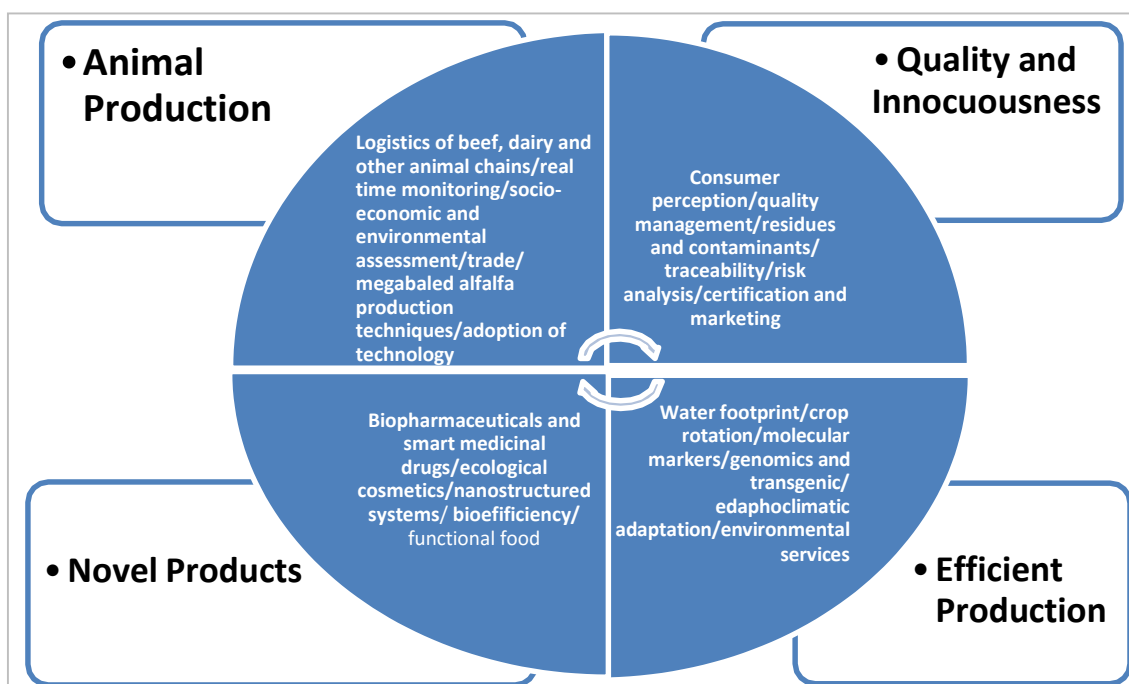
• Animal Production

• Quality and Innocuousness

Logistics of beef, dairy and other animal chains/real time monitoring/socio-economic and environmental assessment/trade/ megabaled alfalfa production techniques/adoption of technology

Consumer perception/quality management/residues and contaminants/ traceability/risk analysis/certification and marketing

Biopharmaceuticals and smart medicinal drugs/ecological cosmetics/nanostructured systems/ bioefficiency/ functional food

Water footprint/crop rotation/molecular markers/genomics and transgenic/ edaphoclimatic adaptation/environmental services

• Novel Products

• Efficient Production